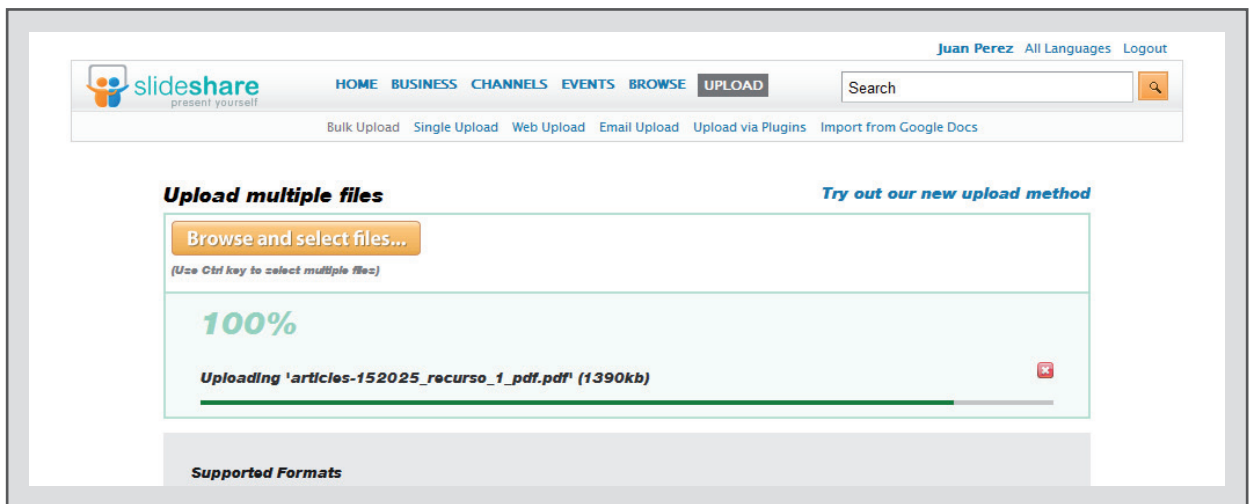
Juan Perez All Languages Logout

slideshare
present yourself

HOME BUSINESS CHANNELS EVENTS BROWSE UPLOAD

Search

Bulk Upload Single Upload Web Upload Email Upload Upload via Plugins Import from Google Docs

Upload multiple files

Try out our new upload method

Browse and select files...

(Use Ctrl key to select multiple files)

100%

Uploading 'articles-152025_recurso_1_pdf.pdf' (1390kb)

Supported Formats